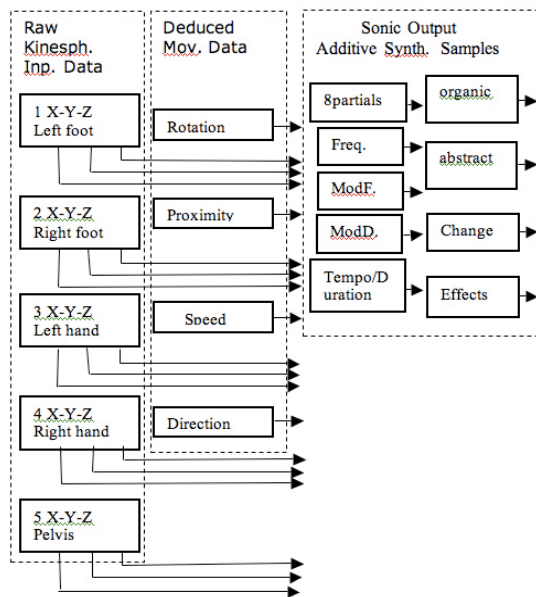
Raw Kinesph. Inp. Data

1 X-Y-Z Left foot

2 X-Y-Z Right foot

3 X-Y-Z Left hand

4 X-Y-Z Right hand

5 X-Y-Z Pelvis

Deduced Mov. Data

Rotation

Proximity

Speed

Direction

Sonic Output Additive Synth. Samples

8partials

Freq.

ModF.

ModD.

Tempo/Duration

organic

abstract

Change

Effects